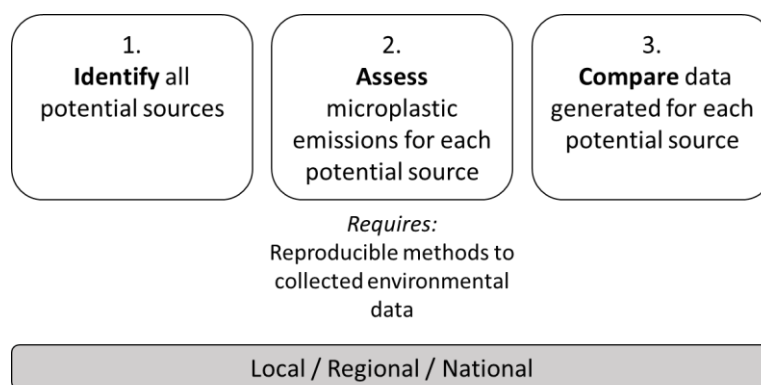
1.
Identify all potential sources

2.
Assess microplastic emissions for each potential source

Requires:
Reproducible methods to collected environmental data

3.
Compare data generated for each potential source

Local / Regional / National